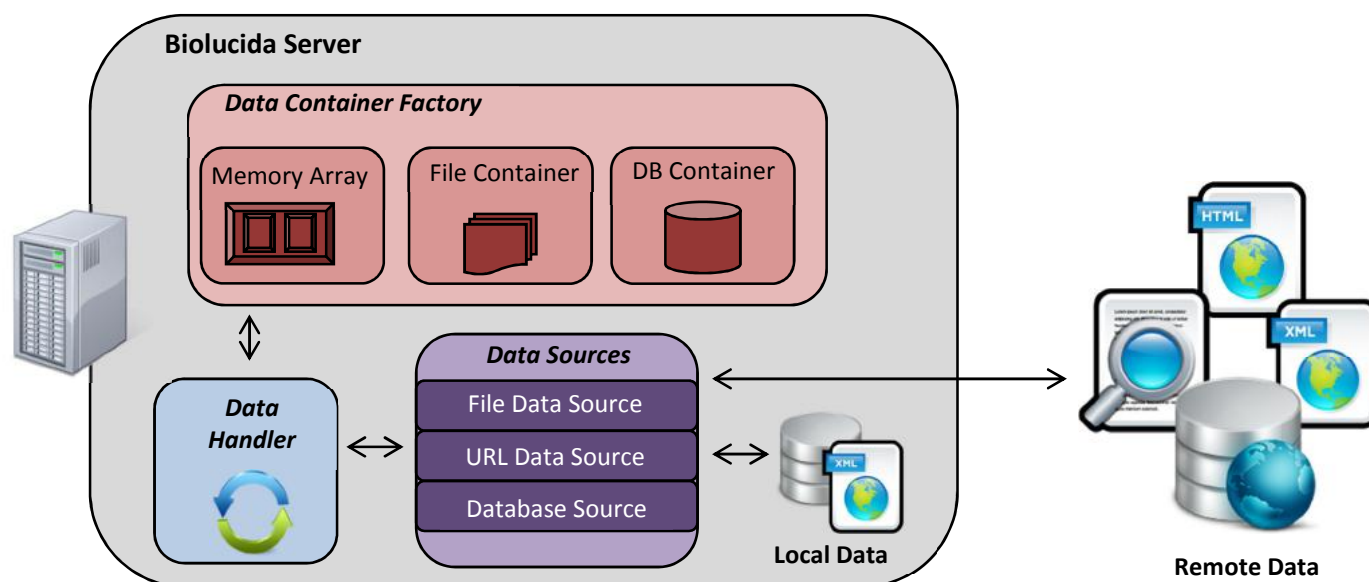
Biolucida Server

Data Container Factory

Memory Array

File Container

DB Container

Data Sources

File Data Source

URL Data Source

Database Source

Data Handler

XML

Local Data

HTML

XML

Remote Data